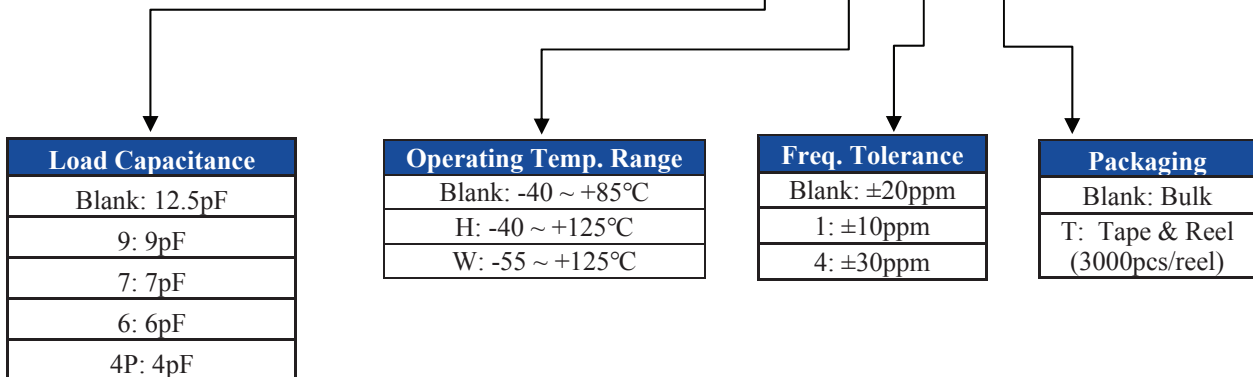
| Load Capacitance |
|---|
| Blank: 12.5pF |
| 9: 9pF |
| 7: 7pF |
| 6: 6pF |
| 4P: 4pF |

| Operating Temp. Range |
|---|
| Blank: -40 ~ +85℃ |
| H: -40 ~ +125℃ |
| W: -55 ~ +125℃ |

| Freq. Tolerance |
|---|
| Blank: ±20ppm |
| 1: ±10ppm |
| 4: ±30ppm |

| Packaging |
|---|
| Blank: Bulk |
| T: Tape & Reel (3000pcs/reel) |